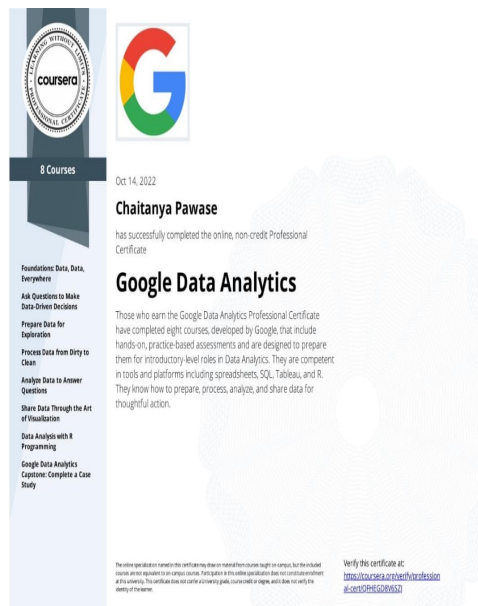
LEARNING WITHOUT LIMITS
coursera
PROFESSIONAL CERTIFICATE

8 Courses

Foundations: Data, Data, Everywhere

Ask Questions to Make Data-Driven Decisions

Prepare Data for Exploration

Process Data from Dirty to Clean

Analyze Data to Answer Questions

Share Data Through the Art of Visualization

Data Analysis with R Programming

Google Data Analytics Capstone: Complete a Case Study

Oct 14, 2022

Chaitanya Pawase

has successfully completed the online, non-credit Professional Certificate

Google Data Analytics

Those who earn the Google Data Analytics Professional Certificate have completed eight courses, developed by Google, that include hands-on, practice-based assessments and are designed to prepare them for introductory-level roles in Data Analytics. They are competent in tools and platforms including spreadsheets, SQL, Tableau, and R. They know how to prepare, process, analyze, and share data for thoughtful action.

The online specialization named in this certificate may draw on material from courses taught on-campus, but the included courses are not equivalent to on-campus courses. Participation in this online specialization does not constitute enrollment at this university. This certificate does not confer a University grade, course credit or degree, and it does not verify the identity of the learner.

Verify this certificate at:
https://coursera.org/verify/professional-cert/OFHEGD8W6ZJ